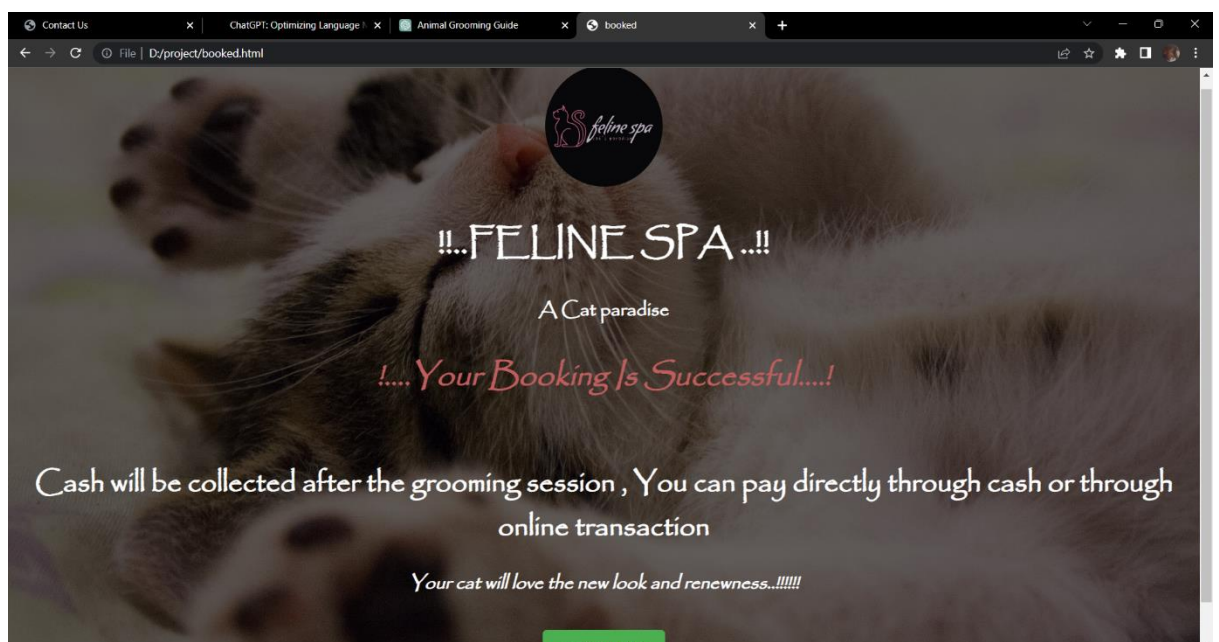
Contact Us
ChatGPT: Optimizing Language
Animal Grooming Guide
booked
File | D:/project/booked.html

feline spa

!!..FELINE SPA ..!!

A Cat paradise

!.... Your Booking Is Successful....!

Cash will be collected after the grooming session , You can pay directly through cash or through online transaction

Your cat will love the new look and renewness..!!!!!!